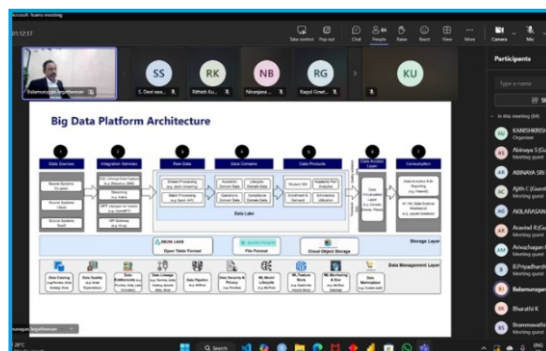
Microsoft Teams meeting

01:52:17

Take control Pop out Chat People Raise React View More Camera Mic

Participants

SS RK NB RG KU

Balamurugan Jegatheesan

Big Data Platform Architecture

Data Sources

Integration Services

Raw Data

Data Domains

Data Products

Data Access Layer

Consumption

Data Lake

Storage Layer

Open Table Format

File Format

Cloud Object Storage

Data Management Layer

Data Catalog

Data Quality

Data Lineage

Data Pipeline

Data Security & Privacy

ML Model Lifecycle

ML Feature Store

ML Monitoring & Ops

Data Marketplace

In this meeting

KANISHKRISH
Organizer

Abinaya S (Gu
Meeting guest

ABINAYA SRI

Ajith C (Guest)
Meeting guest

AKILARASAN

Aravind R (Gu
Meeting guest

Arivazhagan G
Meeting guest

B.PriyaBharth
Meeting guest

Balamurugan

Bharathi K

Brammasothi
Meeting guest

Search

29°C